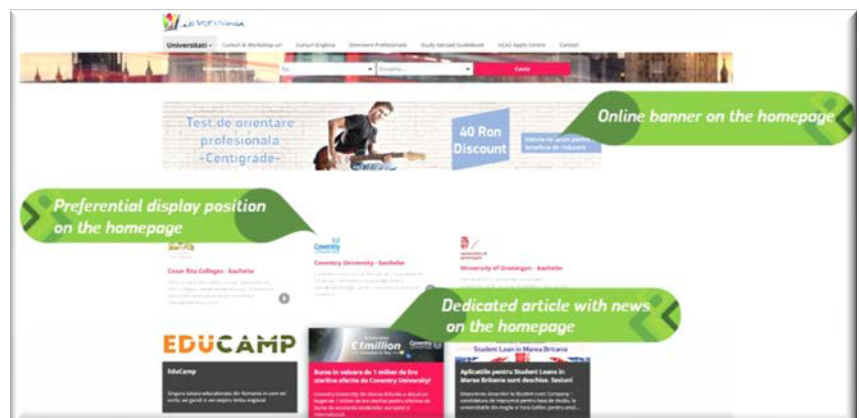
Universitati · Cursuri & Workshop-uri · Cursuri Engleza · Orientare Profesionala · Study Abroad Guidebook · UCAS Apply Centre · Contact

Tara · Disciplina · Cauta

Test de orientare profesionala -Centigrade-

40 Ron Discount

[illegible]

Online banner on the homepage

Preferential display position on the homepage

Coventry University

Cesar Ritz Colleges - bachelor

Coventry University - bachelor

University of Groningen - bachelor

Dedicated article with news on the homepage

EDUCAMP

EduCamp

£1 million

Student Loan in Marea Britanie

Burse in valoare de 1 milion de lire sterline oferite de Coventry University!

Aplicatiile pentru Student Loans in Marea Britanie sunt deschise. Sesiuni